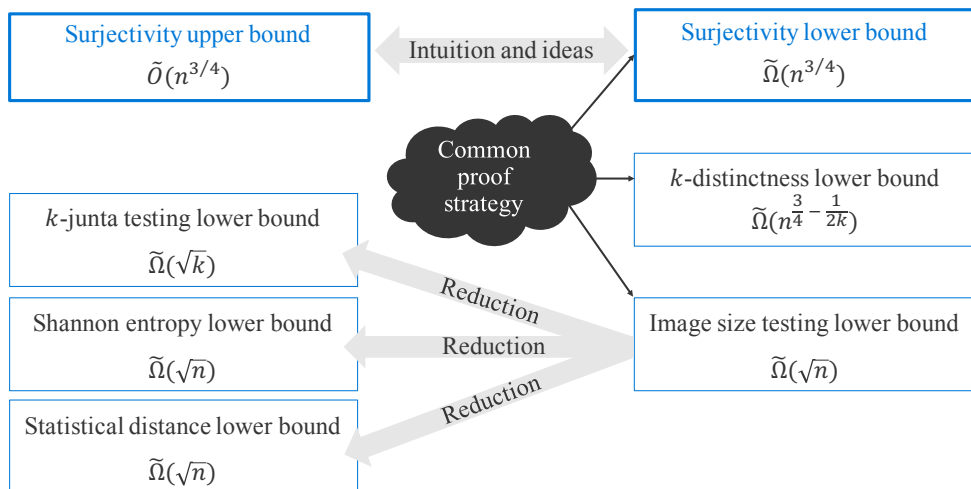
Surjectivity upper bound
$\tilde{O}(n^{3/4})$

Intuition and ideas

Surjectivity lower bound
$\tilde{\Omega}(n^{3/4})$

Common proof strategy

$k$-distinctness lower bound
$\tilde{\Omega}(n^{\frac{3}{4}-\frac{1}{2k}})$

$k$-junta testing lower bound
$\tilde{\Omega}(\sqrt{k})$

Reduction

Shannon entropy lower bound
$\tilde{\Omega}(\sqrt{n})$

Reduction

Image size testing lower bound
$\tilde{\Omega}(\sqrt{n})$

Reduction

Statistical distance lower bound
$\tilde{\Omega}(\sqrt{n})$